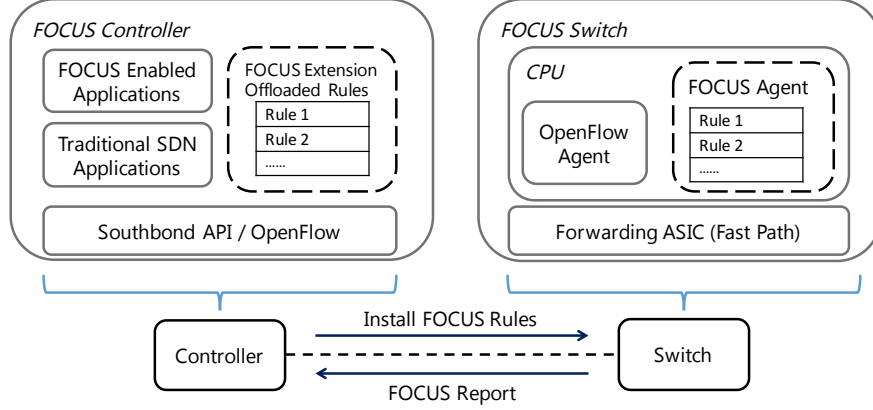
FOCUS Controller

FOCUS Enabled Applications

Traditional SDN Applications

FOCUS Extension Offloaded Rules

| Rule 1 |
|---|
| Rule 2 |
| ...... |

Southbond API / OpenFlow

FOCUS Switch

CPU

OpenFlow Agent

FOCUS Agent

| Rule 1 |
|---|
| Rule 2 |
| ...... |

Forwarding ASIC (Fast Path)

Install FOCUS Rules

Controller

Switch

FOCUS Report